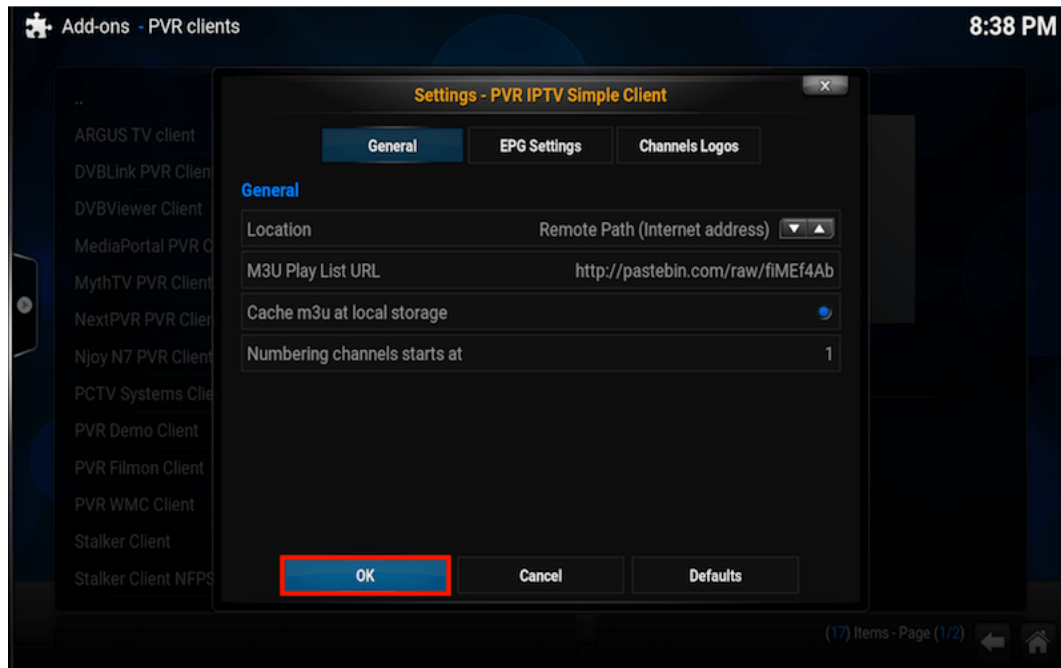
Add-ons - PVR clients

8:38 PM

..
ARGUS TV client
DVBLink PVR Clien
DVBViewer Client
MediaPortal PVR C
MythTV PVR Client
NextPVR PVR Clien
Njoy N7 PVR Client
PCTV Systems Clie
PVR Demo Client
PVR Filmon Client
PVR WMC Client
Stalker Client
Stalker Client NFPS

Settings - PVR IPTV Simple Client

x

General

EPG Settings

Channels Logos

General

Location

Remote Path (Internet address)

M3U Play List URL

http://pastebin.com/raw/fiMEf4Ab

Cache m3u at local storage

Numbering channels starts at

1

OK

Cancel

Defaults

(17) Items - Page (1/2)